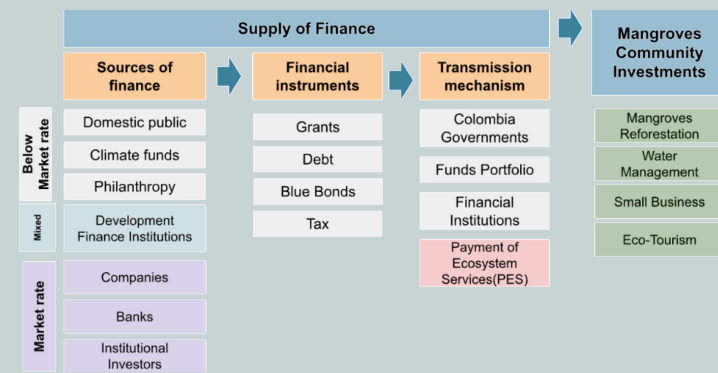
Supply of Finance

Mangroves Community Investments

Sources of finance

Financial instruments

Transmission mechanism

Below Market rate

Domestic public

Climate funds

Philanthropy

Mixed

Development Finance Institutions

Market rate

Companies

Banks

Institutional Investors

Grants

Debt

Blue Bonds

Tax

Colombia Governments

Funds Portfolio

Financial Institutions

Payment of Ecosystem Services(PES)

Mangroves Reforestation

Water Management

Small Business

Eco-Tourism